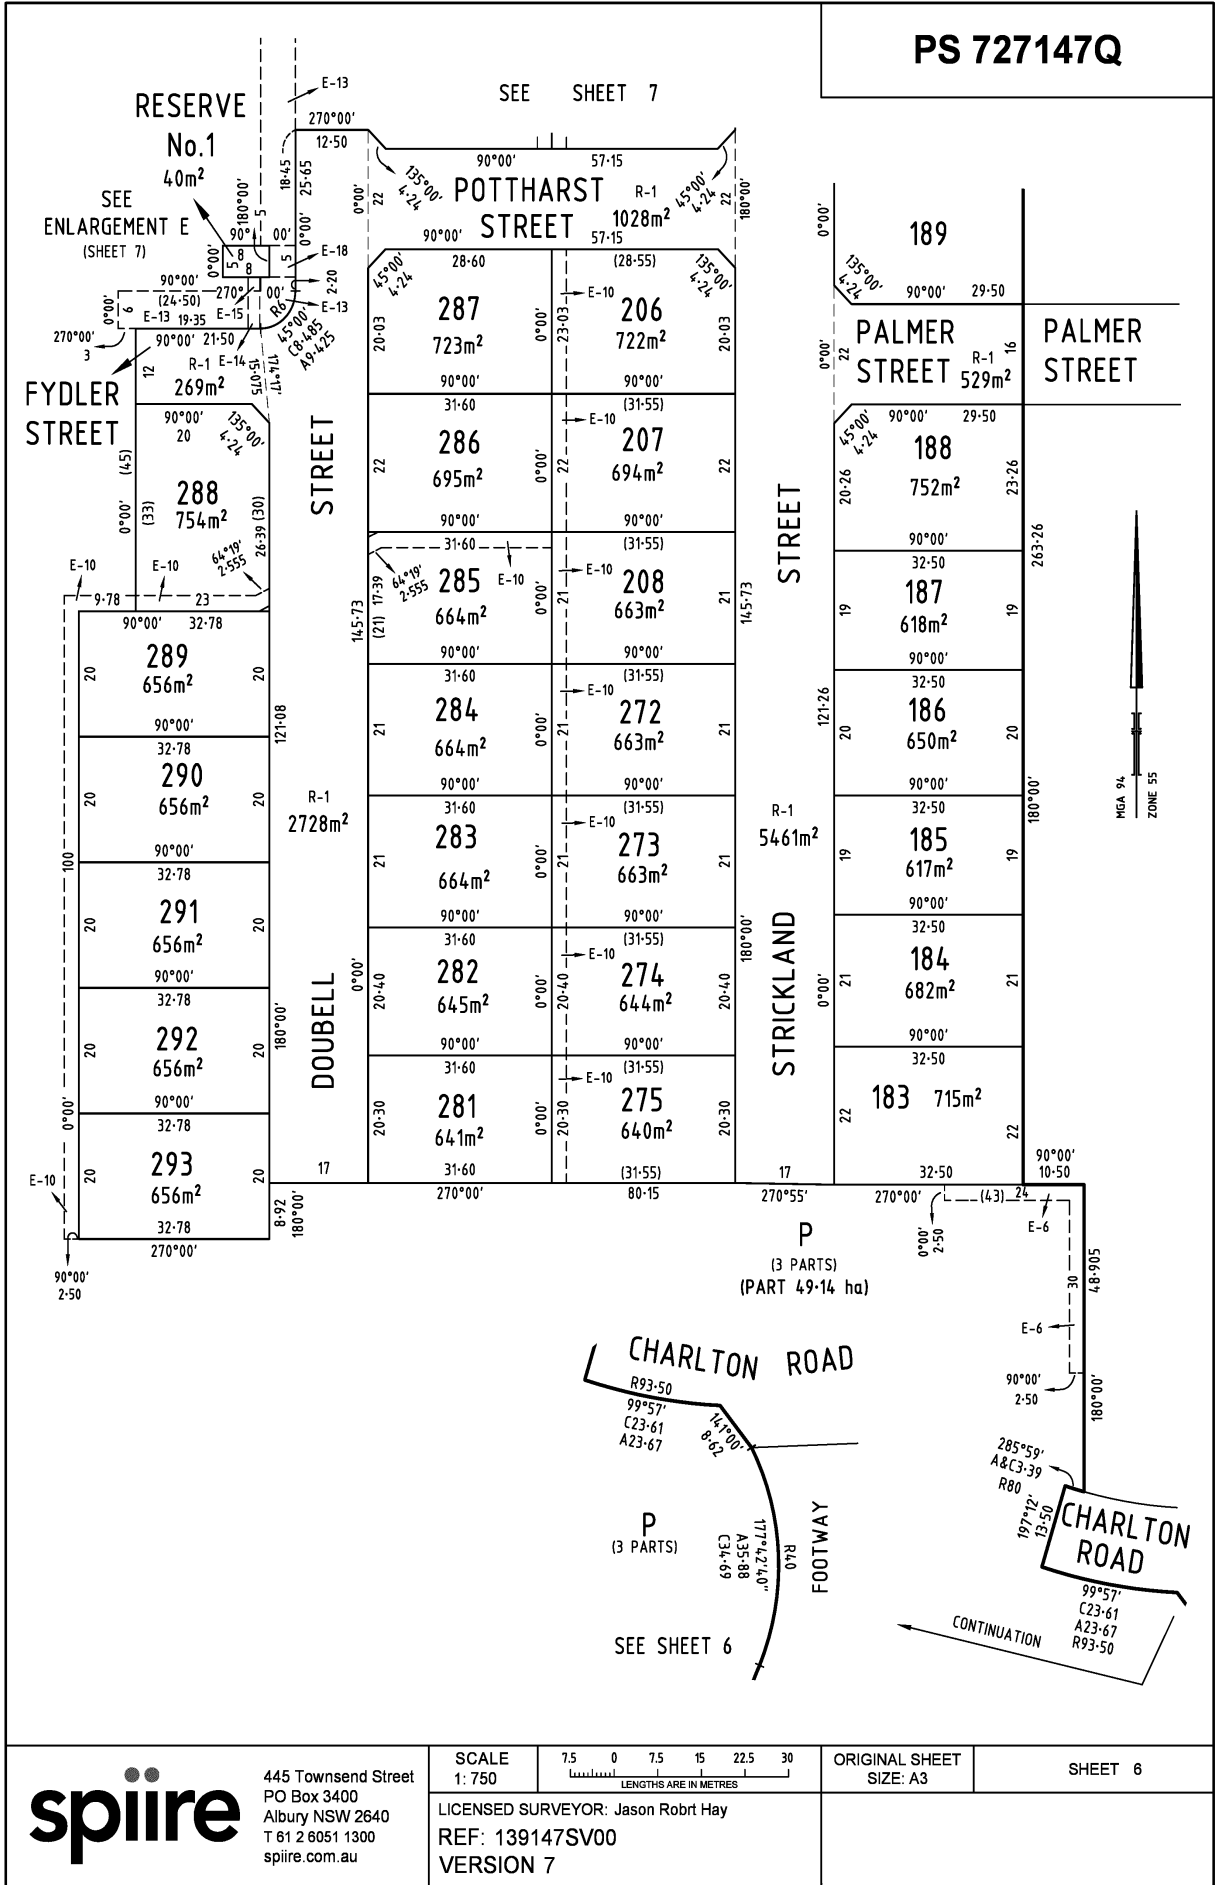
PS 727147Q

SEE SHEET 7

RESERVE No.1 40m²

SEE ENLARGEMENT E (SHEET 7)

E-13 270°00' 12·50 18·45 25·65 180°00' 0°00' 5 90° 00' 5·8 8 E-18 2·20 E-13 90°00' (24·50) 270° 00' R6 E-13 19·35 E-15 270°00' 3 90°00' 21·50 R-1 E-14 269m² 45°00' C8·485 A9·425 174°17' 15·075

FYDLER STREET

POTTHARST STREET R-1 1028m²

90°00' 57·15 135°00' 4·24 45°00' 4·24 22 0°00' 180°00'

287 723m² 206 722m² 28·60 (28·55) E-10 20·03 23·03

286 695m² 207 694m² 31·60 (31·55)

285 664m² 208 663m² 64°19' 2·555 17·39 (21) E-10

284 664m² 272 663m²

283 664m² 273 663m²

282 645m² 274 644m² 20·40

281 641m² 275 640m² 20·30 31·60 (31·55)

288 754m² 90°00' 20 (45) (33) (30) 26·39 64°19' 2·555 E-10 9·78 23

289 656m² 290 656m² 291 656m² 292 656m² 293 656m² 32·78 20 100 121·08 0°00' E-10 270°00' 90°00' 2·50 8·92 180°00'

DOUBELL STREET R-1 2728m² 145·73

STRICKLAND STREET R-1 5461m² 121·26 145·73 17

189 188 752m² 187 618m² 186 650m² 185 617m² 184 682m² 183 715m² 32·50 29·50 20·26 23·26 263·26 19 20 21 22

PALMER STREET R-1 529m² 16

PALMER STREET

MGA 94 ZONE 55

270°00' 80·15 270°55' 270°00' (43) 24 90°00' 10·50 E-6 30 48·905 90°00' 2·50 180°00'

P (3 PARTS) (PART 49·14 ha)

CHARLTON ROAD R93·50 99°57' C23·61 A23·67 141°00' 8·62

P (3 PARTS)

177°42'40" A35·88 C34·69 R40

FOOTWAY

SEE SHEET 6

285°59' A&C3·39 R80 197°12' 13·50

CHARLTON ROAD

99°57' C23·61 A23·67 R93·50

CONTINUATION

spiire 445 Townsend Street PO Box 3400 Albury NSW 2640 T 61 2 6051 1300 spiire.com.au

SCALE 1: 750
7.5 0 7.5 15 22.5 30 LENGTHS ARE IN METRES
ORIGINAL SHEET SIZE: A3
SHEET 6
LICENSED SURVEYOR: Jason Robrt Hay
REF: 139147SV00
VERSION 7